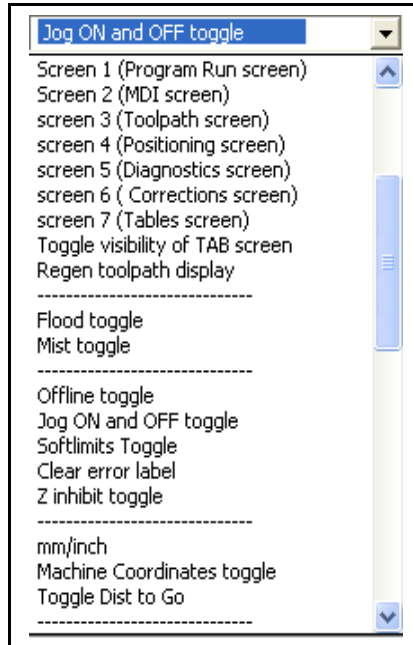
Jog ON and OFF toggle

Screen 1 (Program Run screen)
Screen 2 (MDI screen)
screen 3 (Toolpath screen)
screen 4 (Positioning screen)
screen 5 (Diagnostics screen)
screen 6 ( Corrections screen)
screen 7 (Tables screen)
Toggle visibility of TAB screen
Regen toolpath display
------------------------------
Flood toggle
Mist toggle
------------------------------
Offline toggle
Jog ON and OFF toggle
Softlimits Toggle
Clear error label
Z inhibit toggle
------------------------------
mm/inch
Machine Coordinates toggle
Toggle Dist to Go
------------------------------